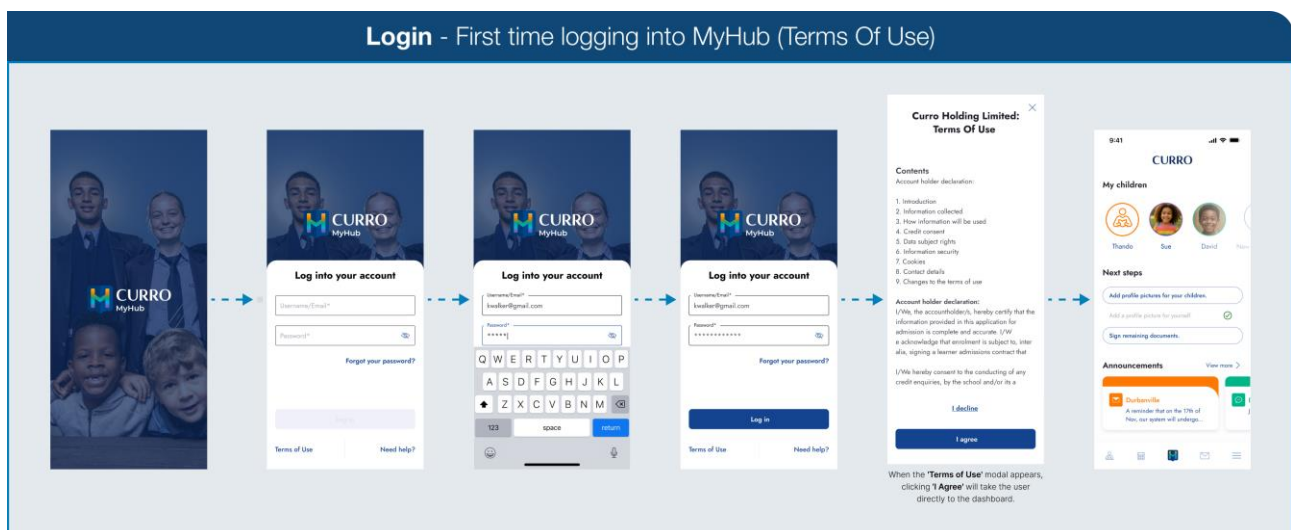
**Login** - First time logging into MyHub (Terms Of Use)

CURRO
MyHub

CURRO
MyHub

Log into your account

Username/Email*

Password*

Forgot your password?

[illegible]

Terms of Use

Need help?

CURRO
MyHub

Log into your account

Username/Email*
kwalker@gmail.com

Password*
*****|

Q W E R T Y U I O P
A S D F G H J K L
Z X C V B N M
123 space return

CURRO
MyHub

Log into your account

Username/Email*
kwalker@gmail.com

Password*
************

Forgot your password?

Log in

Terms of Use

Need help?

Curro Holding Limited: Terms Of Use

Contents
Account holder declaration:

1. Introduction
2. Information collected
3. How information will be used
4. Credit consent
5. Data subject rights
6. Information security
7. Cookies
8. Contact details
9. Changes to the terms of use

Account holder declaration:
I/We, the accountholder/s, hereby certify that the information provided in this application for admission is complete and accurate. I/We acknowledge that enrolment is subject to, inter alia, signing a learner admissions contract that

I/We hereby consent to the conducting of any credit enquiries, by the school and/or its a

I decline

I agree

When the **'Terms of Use'** modal appears, clicking **'I Agree'** will take the user directly to the dashboard.

9:41

CURRO

My children

Thando Sue David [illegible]

Next steps

Add profile pictures for your children.

Add a profile picture for yourself

Sign remaining documents.

Announcements

View more >

Durbanville

A reminder that on the 17th of Nov, our system will undergo...